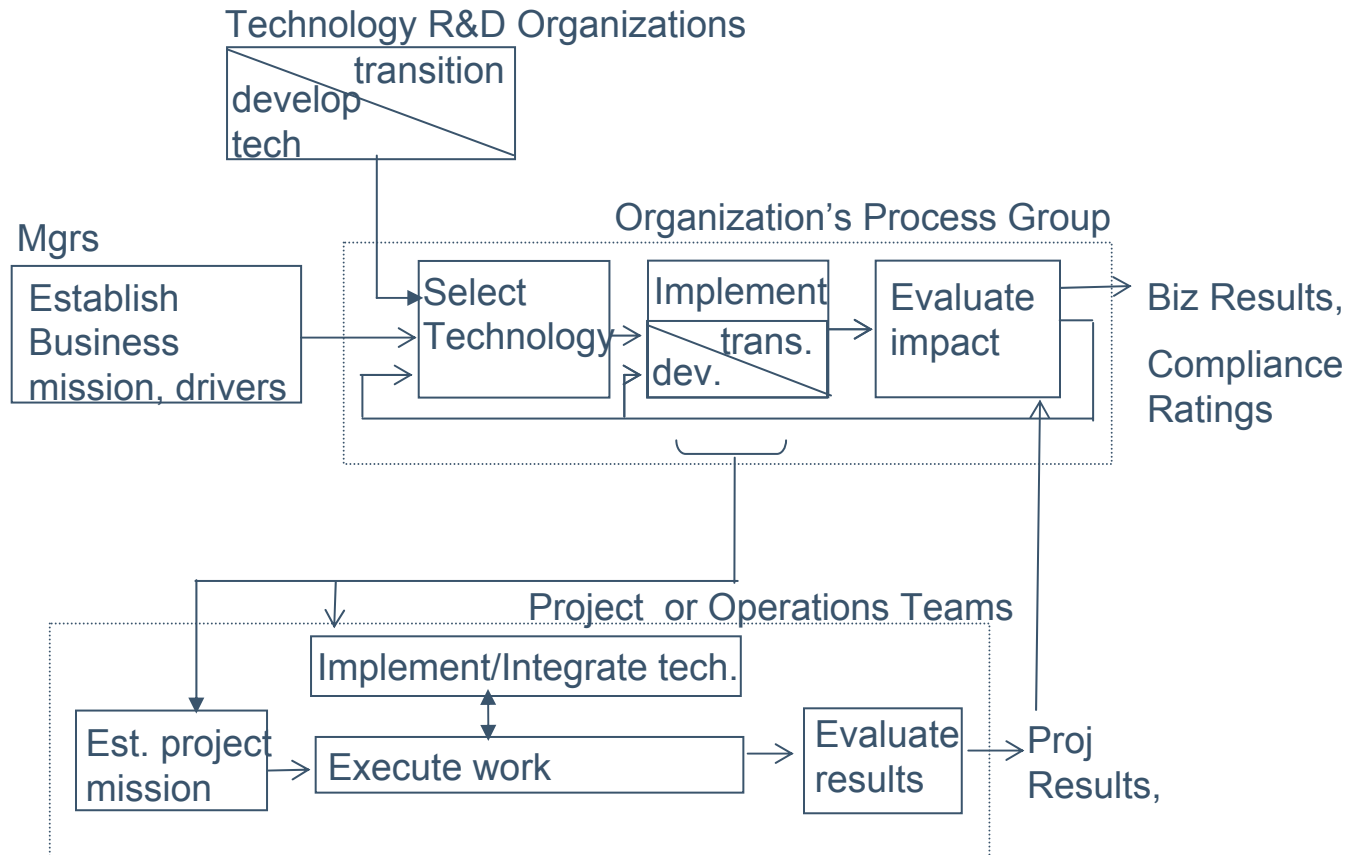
Technology R&D Organizations

transition

develop tech

Organization's Process Group

Mgrs

Establish Business mission, drivers

Select Technology

Implement

trans.

dev.

Evaluate impact

Biz Results,

Compliance Ratings

Project or Operations Teams

Implement/Integrate tech.

Est. project mission

Execute work

Evaluate results

Proj Results,